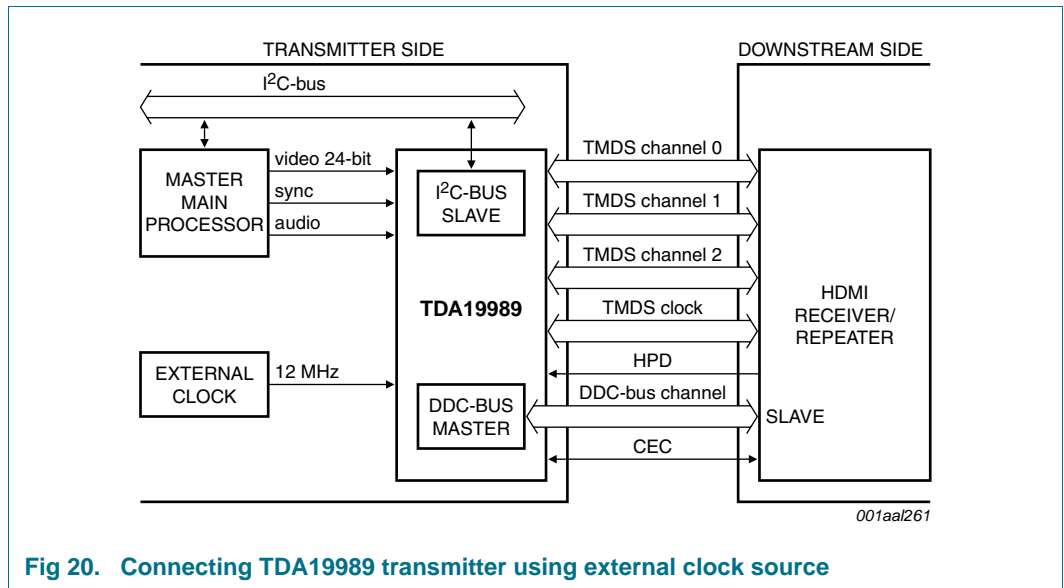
TRANSMITTER SIDE

DOWNSTREAM SIDE

I$^2$C-bus

MASTER MAIN PROCESSOR

video 24-bit

sync

audio

I$^2$C-BUS SLAVE

TDA19989

TMDS channel 0

TMDS channel 1

TMDS channel 2

TMDS clock

HDMI RECEIVER/ REPEATER

EXTERNAL CLOCK

12 MHz

HPD

DDC-bus channel

DDC-BUS MASTER

SLAVE

CEC

001aal261

Fig 20. Connecting TDA19989 transmitter using external clock source